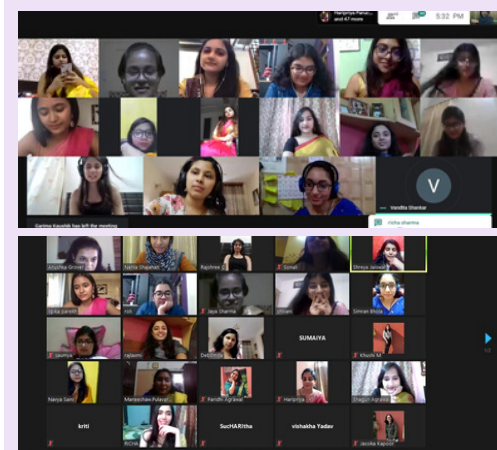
Harpriya Parvat... and 47 more

5:32 PM

Garima Kaushik has left the meeting

V

Vandita Shankar

ritha sharma

Anushka Grover

Najma Shaheen

Rajshree

Simali

Shreya Jaiswal

Ipsita parekh

roli

Jaya Sharma

vibhan

Simran Bhola

jasmine

rajlaxmi

Debshree

SUMAIYA

Khushi M

Navya Saini

Marieschlan Pulayil

Pandhi Agrawal

Harpriya

Dhagun Agrawal

kriti

RICHA

SucHARItha

vishakha Yadav

Jasolia Kapoor